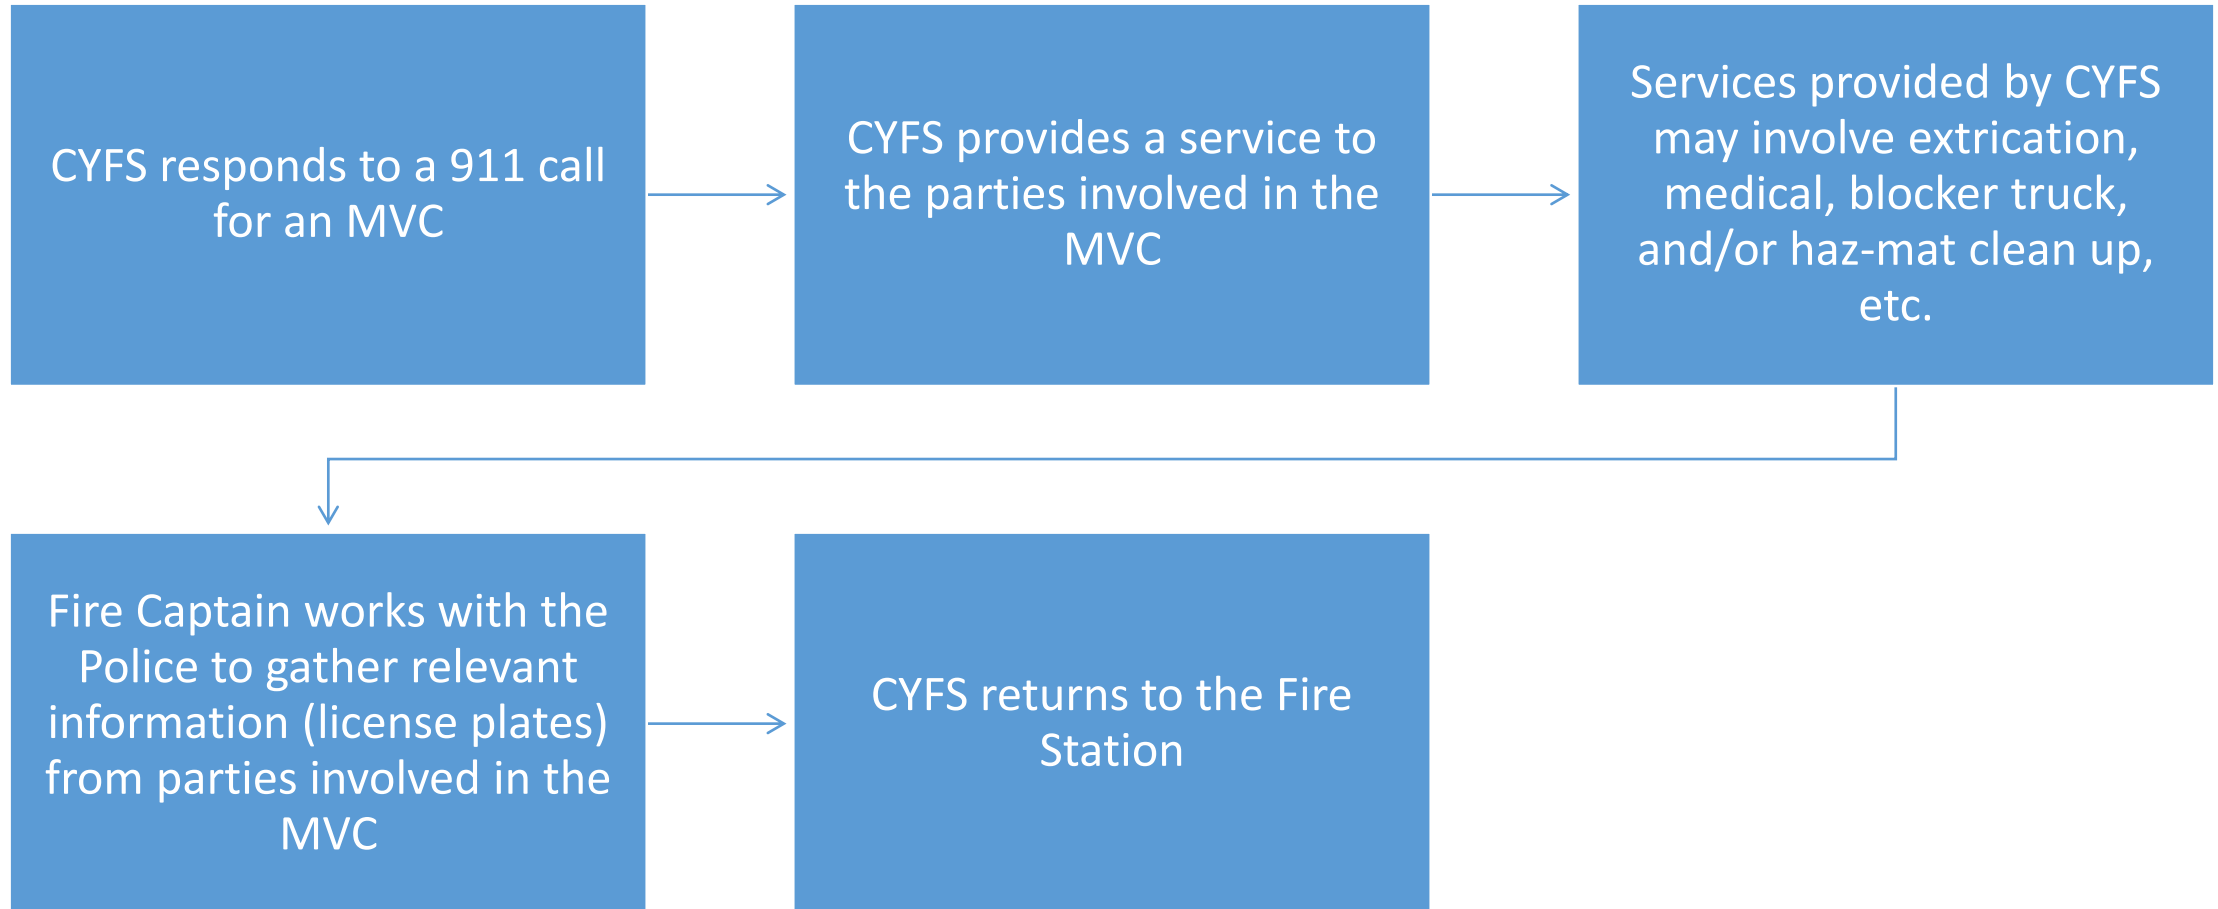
CYFS responds to a 911 call for an MVC

CYFS provides a service to the parties involved in the MVC

Services provided by CYFS may involve extrication, medical, blocker truck, and/or haz-mat clean up, etc.

Fire Captain works with the Police to gather relevant information (license plates) from parties involved in the MVC

CYFS returns to the Fire Station